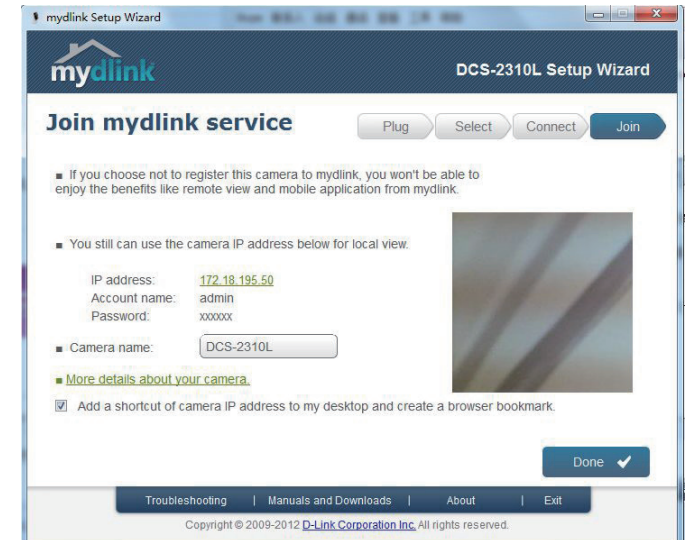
mydlink Setup Wizard

mydlink

DCS-2310L Setup Wizard

Join mydlink service

Plug Select Connect Join

■ If you choose not to register this camera to mydlink, you won't be able to enjoy the benefits like remote view and mobile application from mydlink.

■ You still can use the camera IP address below for local view.

IP address: 172.18.195.50
Account name: admin
Password: xxxxxx

■ Camera name: DCS-2310L

■ More details about your camera.

☑ Add a shortcut of camera IP address to my desktop and create a browser bookmark.

Done

Troubleshooting | Manuals and Downloads | About | Exit

Copyright © 2009-2012 D-Link Corporation Inc. All rights reserved.